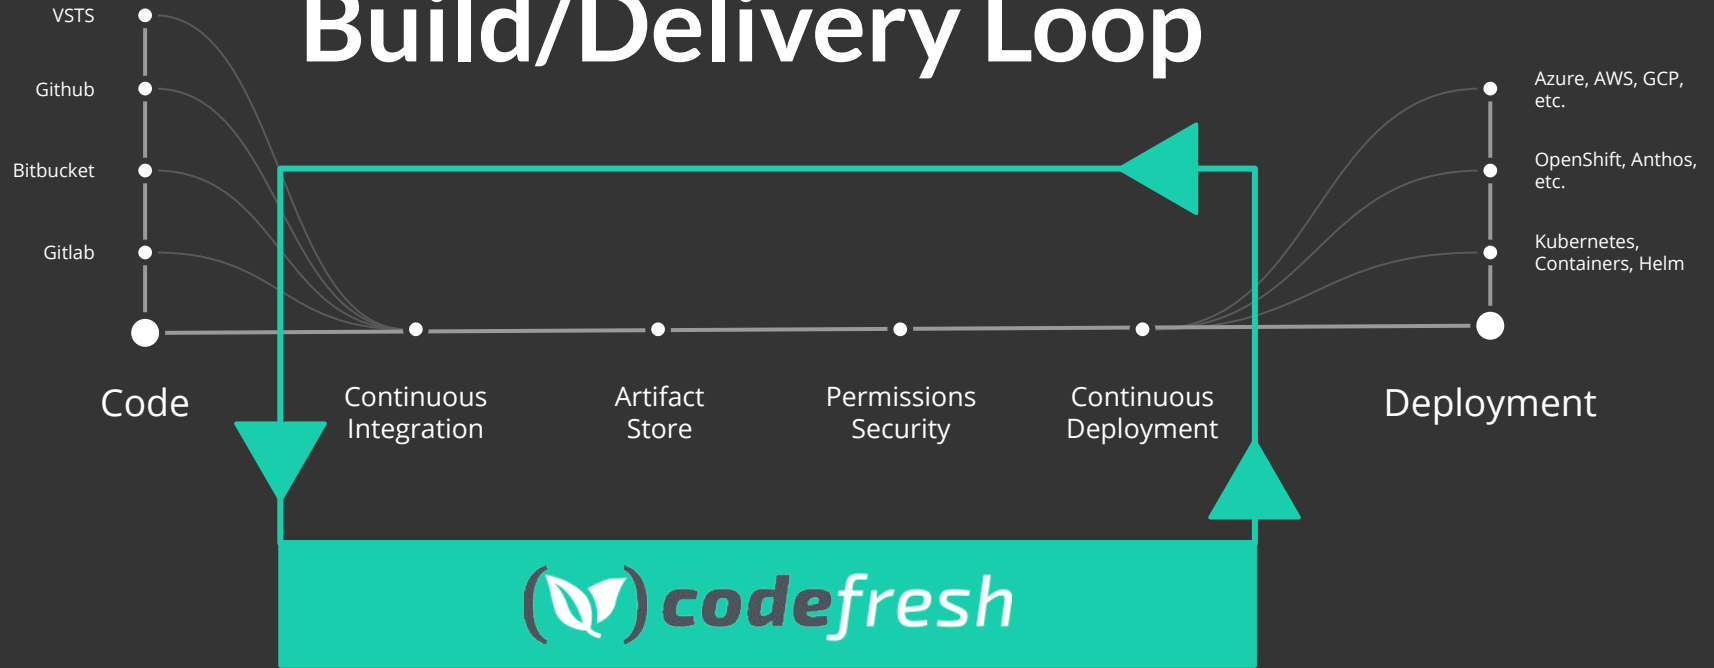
Build/Delivery Loop

VSTS

Github

Bitbucket

Gitlab

Code

Continuous Integration

Artifact Store

Permissions Security

Continuous Deployment

Deployment

Azure, AWS, GCP, etc.

OpenShift, Anthos, etc.

Kubernetes, Containers, Helm

codefresh